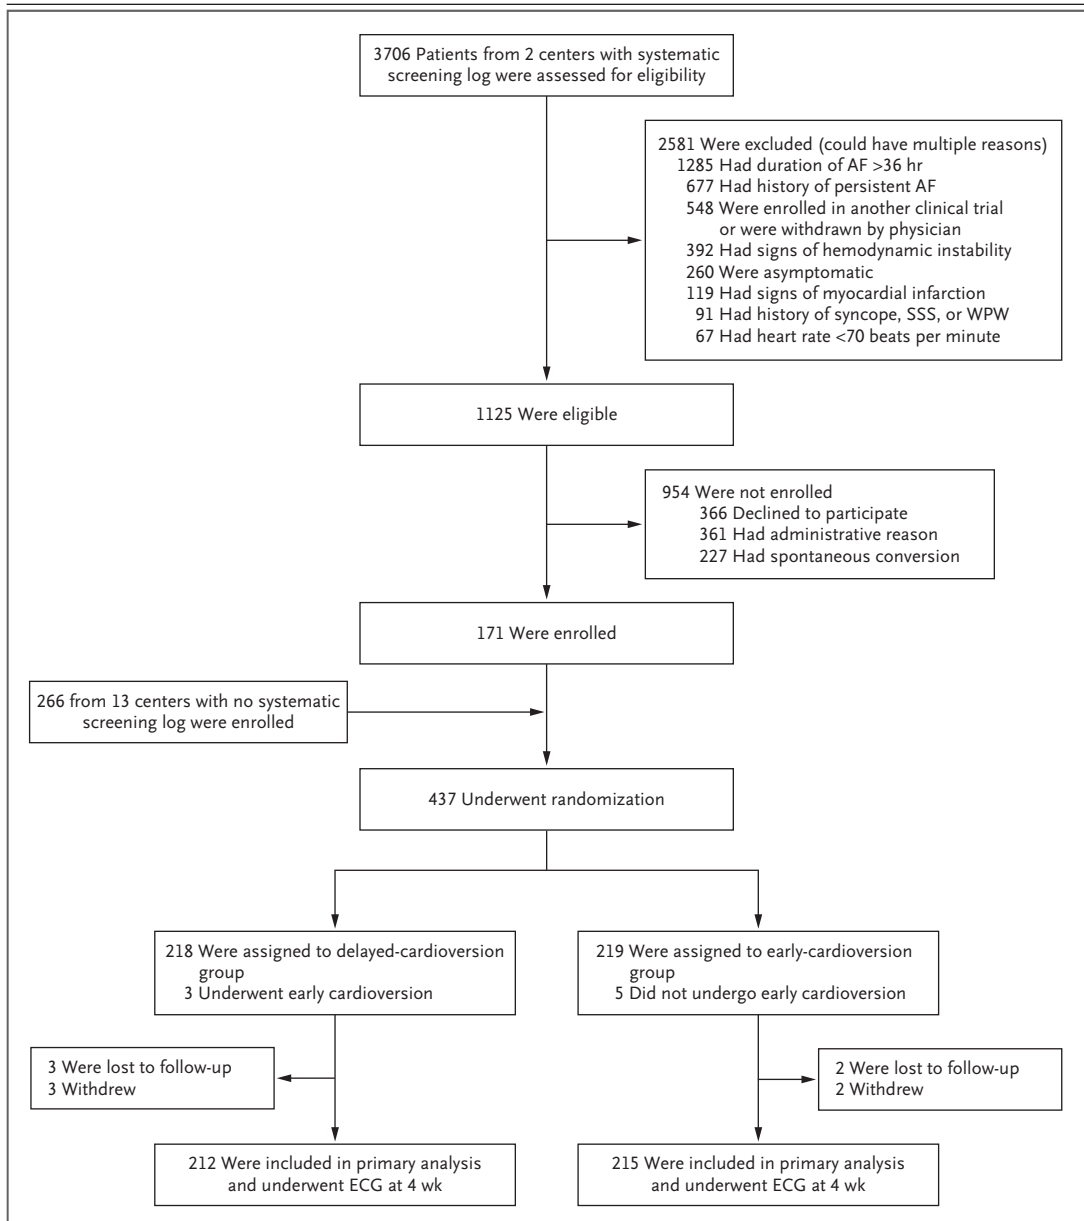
3706 Patients from 2 centers with systematic screening log were assessed for eligibility

2581 Were excluded (could have multiple reasons)
1285 Had duration of AF >36 hr
677 Had history of persistent AF
548 Were enrolled in another clinical trial or were withdrawn by physician
392 Had signs of hemodynamic instability
260 Were asymptomatic
119 Had signs of myocardial infarction
91 Had history of syncope, SSS, or WPW
67 Had heart rate <70 beats per minute

1125 Were eligible

954 Were not enrolled
366 Declined to participate
361 Had administrative reason
227 Had spontaneous conversion

171 Were enrolled

266 from 13 centers with no systematic screening log were enrolled

437 Underwent randomization

218 Were assigned to delayed-cardioversion group
3 Underwent early cardioversion

219 Were assigned to early-cardioversion group
5 Did not undergo early cardioversion

3 Were lost to follow-up
3 Withdrew

2 Were lost to follow-up
2 Withdrew

212 Were included in primary analysis and underwent ECG at 4 wk

215 Were included in primary analysis and underwent ECG at 4 wk